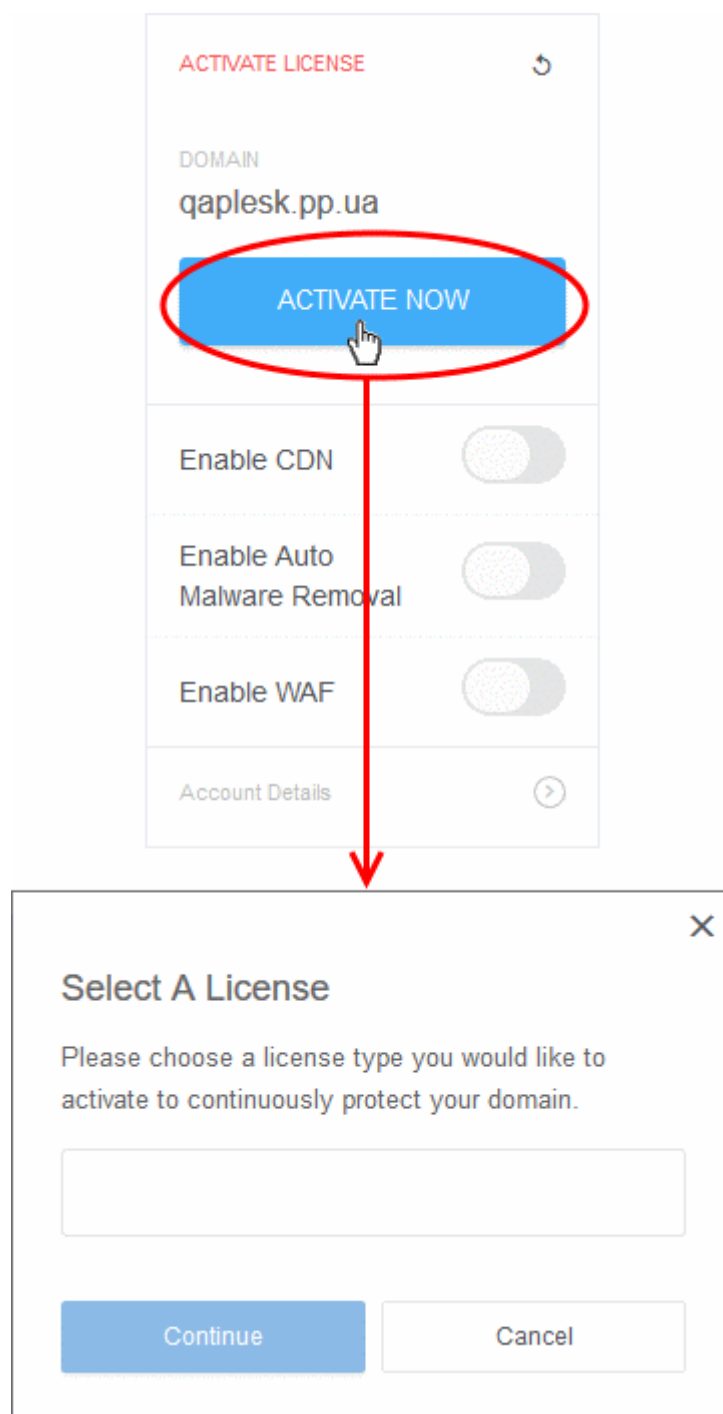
ACTIVATE LICENSE

DOMAIN

qaplesk.pp.ua

ACTIVATE NOW

Enable CDN

Enable Auto Malware Removal

Enable WAF

Account Details

×

Select A License

Please choose a license type you would like to activate to continuously protect your domain.

Continue

Cancel